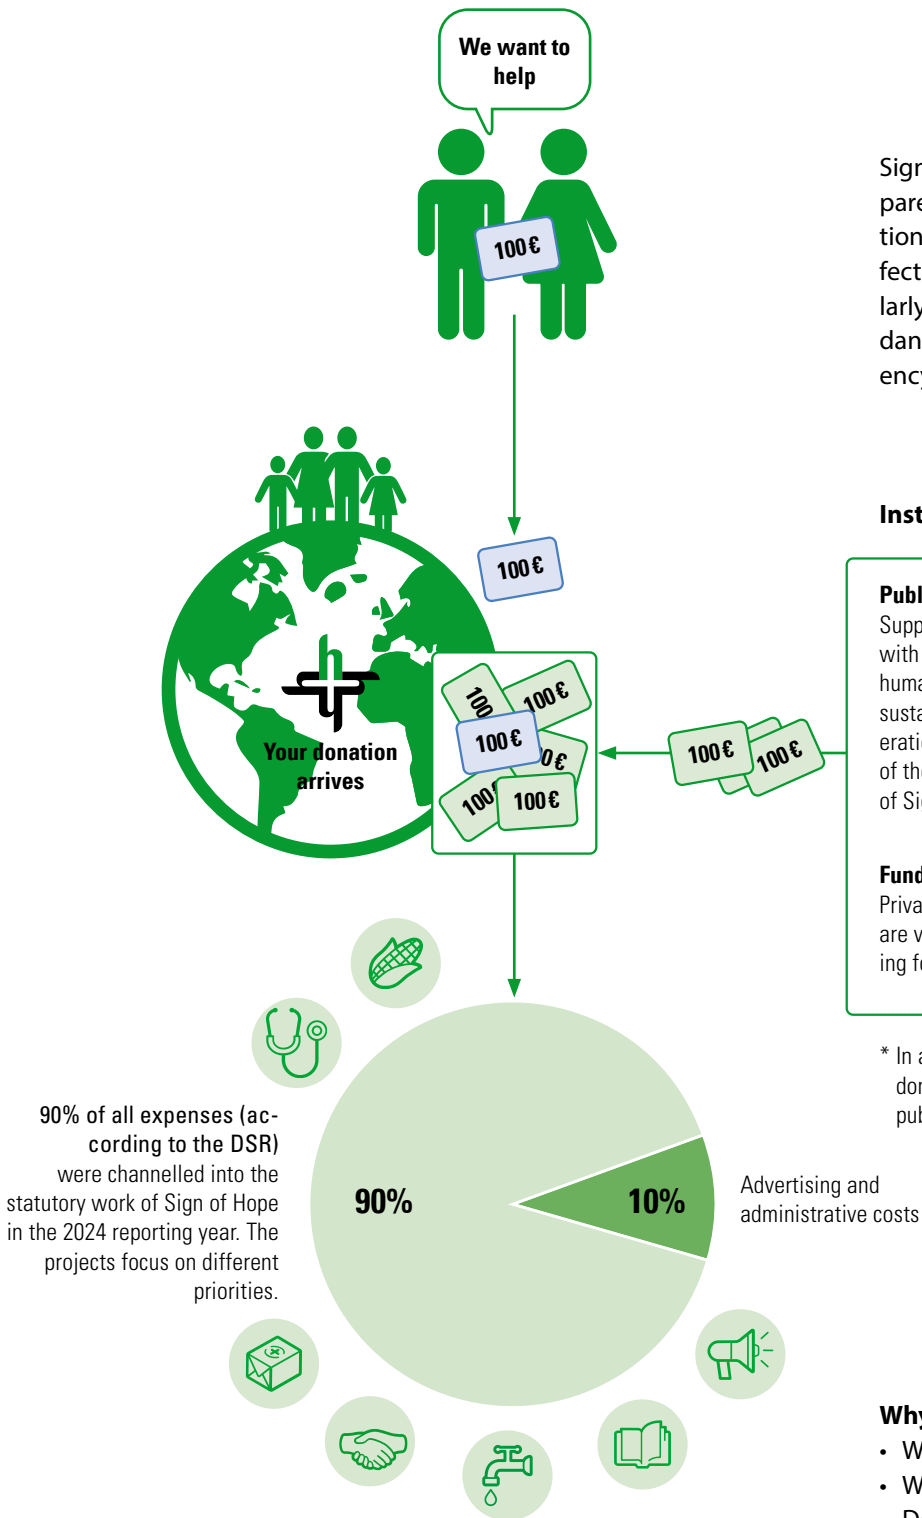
We want to help

100 €

Sign
pare
tion
fect
larly
dan
ency

100 €

Your donation arrives

100
100 €
100 €
0 €
100
100 €

100 €
100 €

Inst

Publ
Supp
with
huma
susta
eratio
of the
of Si

Fund
Priva
are v
ing fo

* In a
dor
pub

90% of all expenses (according to the DSR) were channelled into the statutory work of Sign of Hope in the 2024 reporting year. The projects focus on different priorities.

90%

10%

Advertising and administrative costs

Why
• W
• W
D